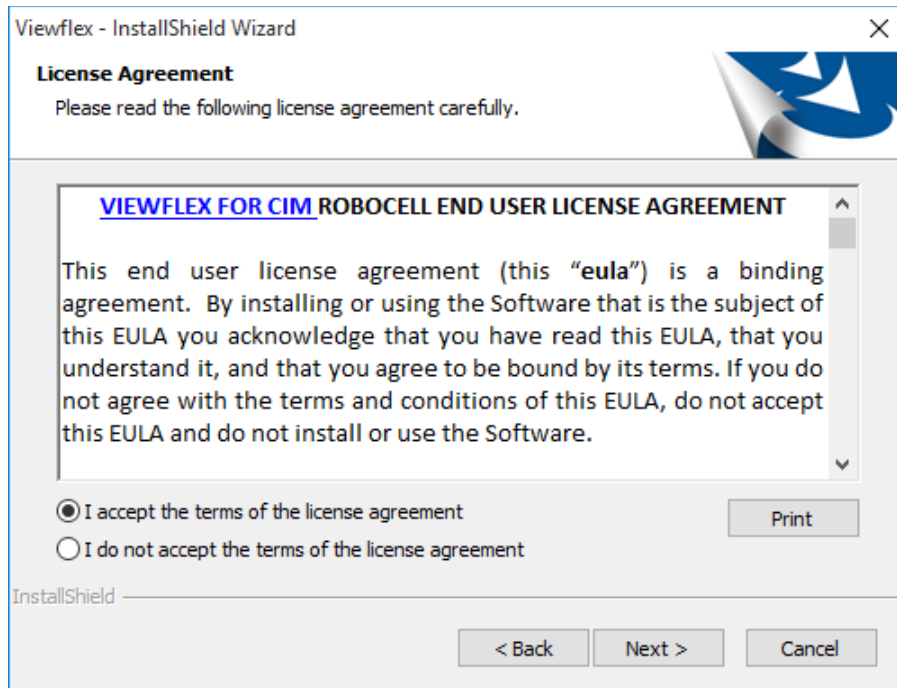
Viewflex - InstallShield Wizard

License Agreement
Please read the following license agreement carefully.

VIEWFLEX FOR CIM ROBOCELL END USER LICENSE AGREEMENT

This end user license agreement (this "eula") is a binding agreement. By installing or using the Software that is the subject of this EULA you acknowledge that you have read this EULA, that you understand it, and that you agree to be bound by its terms. If you do not agree with the terms and conditions of this EULA, do not accept this EULA and do not install or use the Software.

I accept the terms of the license agreement
I do not accept the terms of the license agreement

Print

InstallShield

< Back
Next >
Cancel